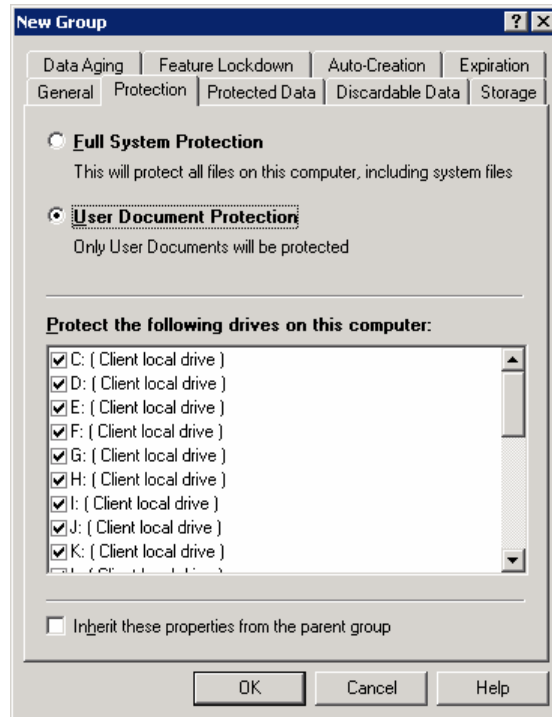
New Group

? X

Data Aging | Feature Lockdown | Auto-Creation | Expiration

General | Protection | Protected Data | Discardable Data | Storage

Full System Protection

This will protect all files on this computer, including system files

User Document Protection

Only User Documents will be protected

Protect the following drives on this computer:

C: ( Client local drive )
D: ( Client local drive )
E: ( Client local drive )
F: ( Client local drive )
G: ( Client local drive )
H: ( Client local drive )
I: ( Client local drive )
J: ( Client local drive )
K: ( Client local drive )
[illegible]

Inherit these properties from the parent group

OK | Cancel | Help